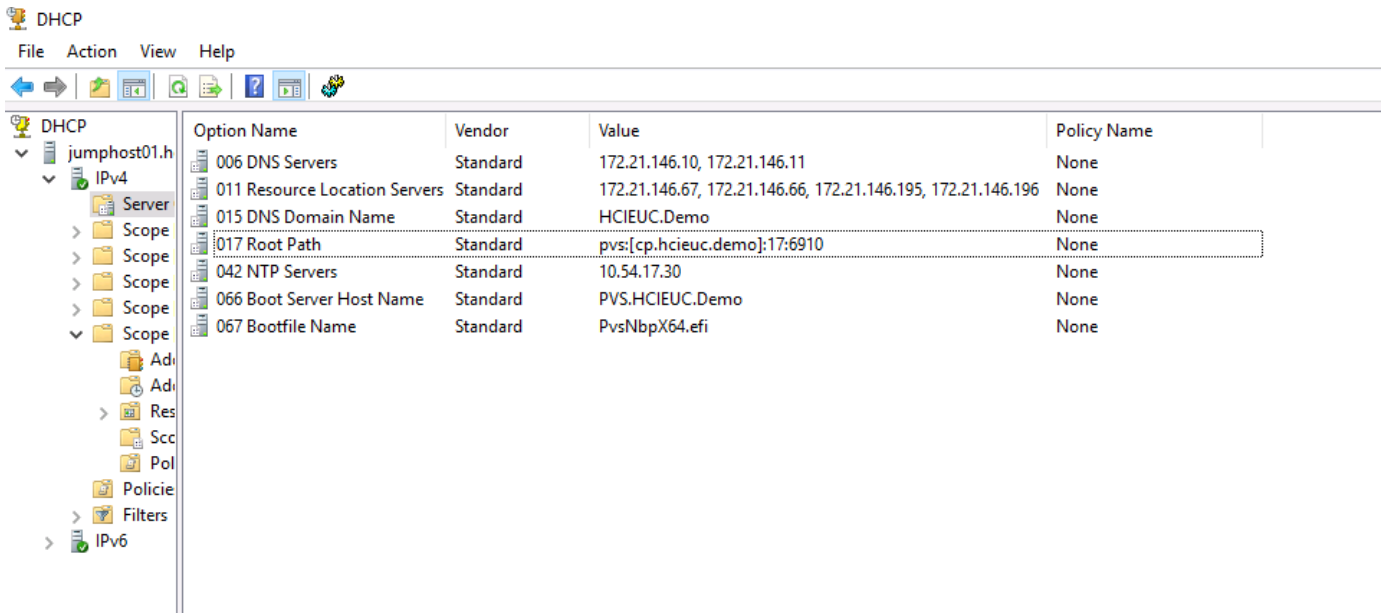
DHCP

File Action View Help

DHCP
jumphost01.h
IPv4
Server
Scope
Scope
Scope
Scope
Scope
Ad
Ad
Res
Sco
Pol
Policie
Filters
IPv6

| Option Name | Vendor | Value | Policy Name |
|---|---|---|---|
| 006 DNS Servers | Standard | 172.21.146.10, 172.21.146.11 | None |
| 011 Resource Location Servers | Standard | 172.21.146.67, 172.21.146.66, 172.21.146.195, 172.21.146.196 | None |
| 015 DNS Domain Name | Standard | HCIEUC.Demo | None |
| 017 Root Path | Standard | pvs:[cp.hcieuc.demo]:17:6910 | None |
| 042 NTP Servers | Standard | 10.54.17.30 | None |
| 066 Boot Server Host Name | Standard | PVS.HCIEUC.Demo | None |
| 067 Bootfile Name | Standard | PvsNbpX64.efi | None |